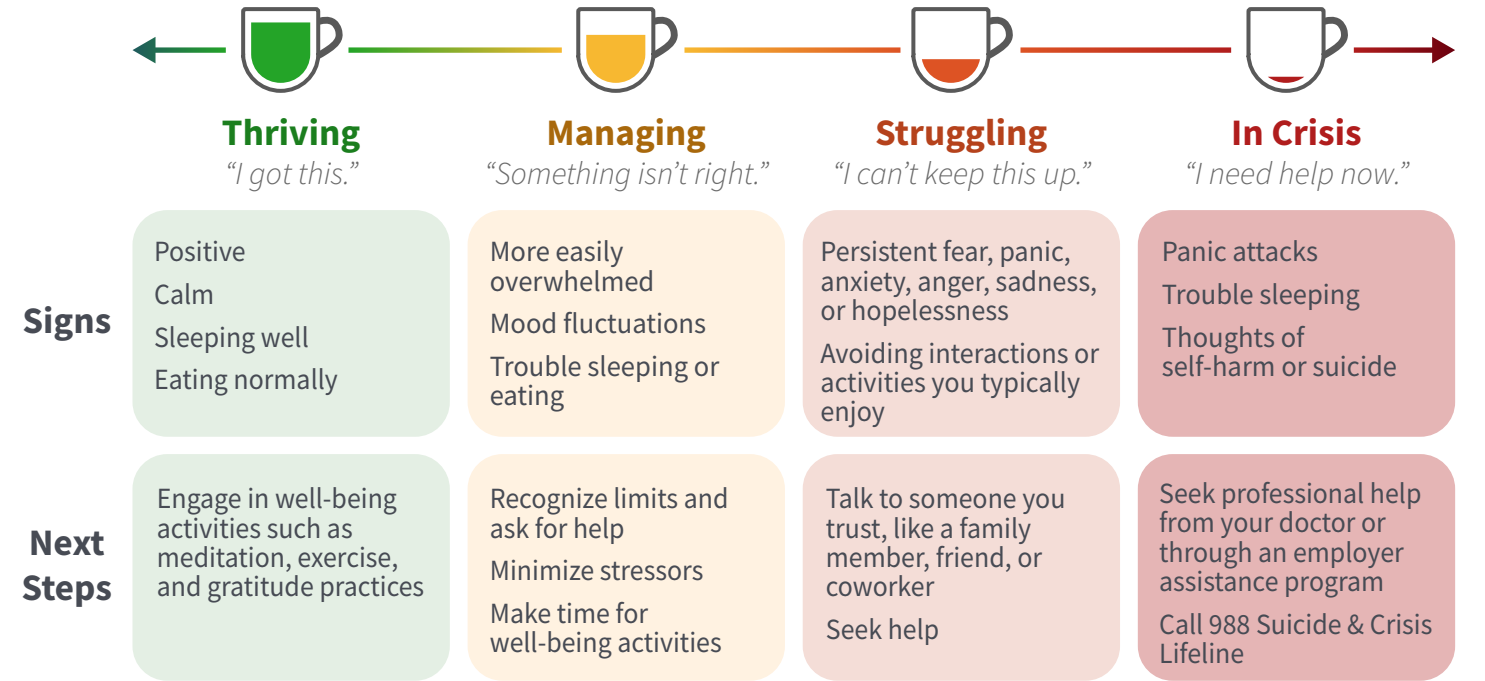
| | Thriving<br>“I got this.” | Managing<br>“Something isn’t right.” | Struggling<br>“I can’t keep this up.” | In Crisis<br>“I need help now.” |
|---|---|---|---|---|
| Signs | Positive<br>Calm<br>Sleeping well<br>Eating normally | More easily overwhelmed<br>Mood fluctuations<br>Trouble sleeping or eating | Persistent fear, panic, anxiety, anger, sadness, or hopelessness<br>Avoiding interactions or activities you typically enjoy | Panic attacks<br>Trouble sleeping<br>Thoughts of self-harm or suicide |
| Next Steps | Engage in well-being activities such as meditation, exercise, and gratitude practices | Recognize limits and ask for help<br>Minimize stressors<br>Make time for well-being activities | Talk to someone you trust, like a family member, friend, or coworker<br>Seek help | Seek professional help from your doctor or through an employer assistance program<br>Call 988 Suicide & Crisis Lifeline |